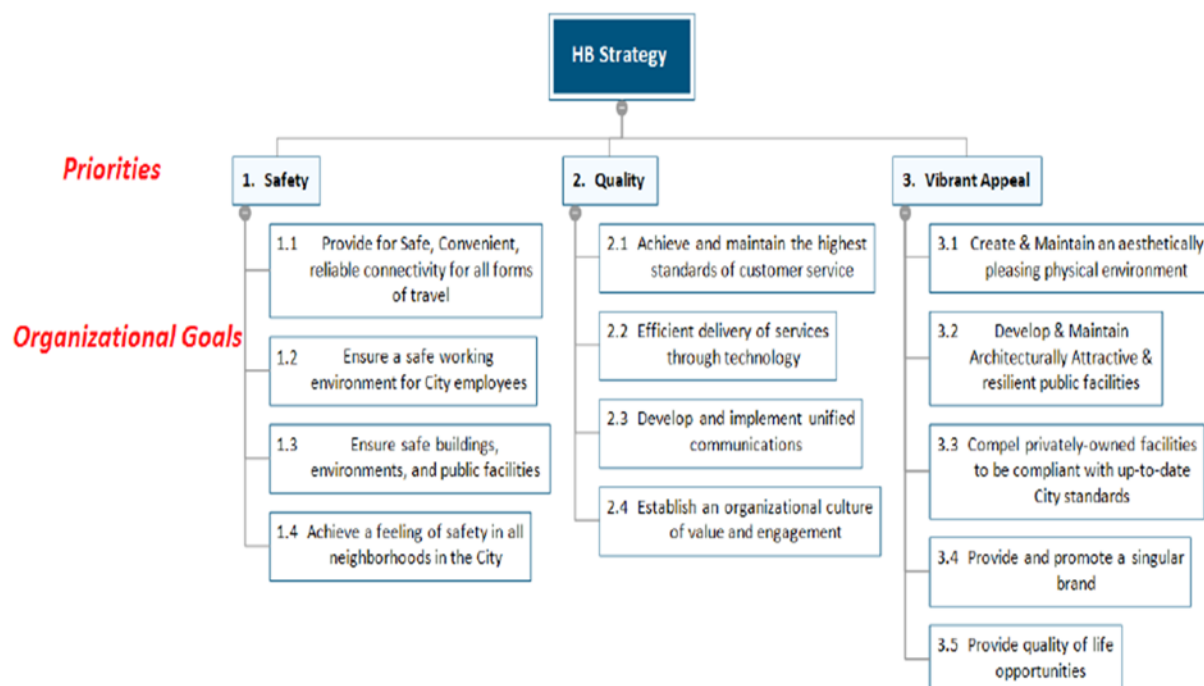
HB Strategy

Priorities

Organizational Goals

1. Safety

1.1 Provide for Safe, Convenient, reliable connectivity for all forms of travel

1.2 Ensure a safe working environment for City employees

1.3 Ensure safe buildings, environments, and public facilities

1.4 Achieve a feeling of safety in all neighborhoods in the City

2. Quality

2.1 Achieve and maintain the highest standards of customer service

2.2 Efficient delivery of services through technology

2.3 Develop and implement unified communications

2.4 Establish an organizational culture of value and engagement

3. Vibrant Appeal

3.1 Create & Maintain an aesthetically pleasing physical environment

3.2 Develop & Maintain Architecturally Attractive & resilient public facilities

3.3 Compel privately-owned facilities to be compliant with up-to-date City standards

3.4 Provide and promote a singular brand

3.5 Provide quality of life opportunities